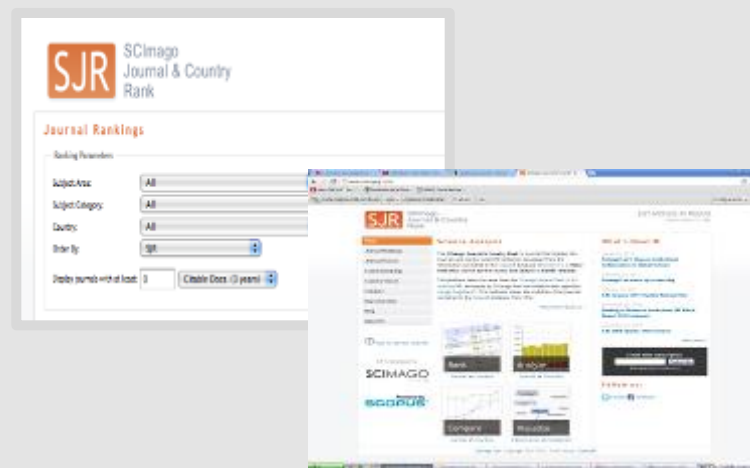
SJR SCImago Journal & Country Rank

Journal Rankings

Ranking Parameters

Subject Area: All

Subject Category: All

Country: All

Order By: SJR

Display journals with at least: 0 Citable Docs. (3 years)

SJR SCImago Journal & Country Rank

SCImago

SCOPUS

Rank

Analyze

Compare

Visualize

Follow us: